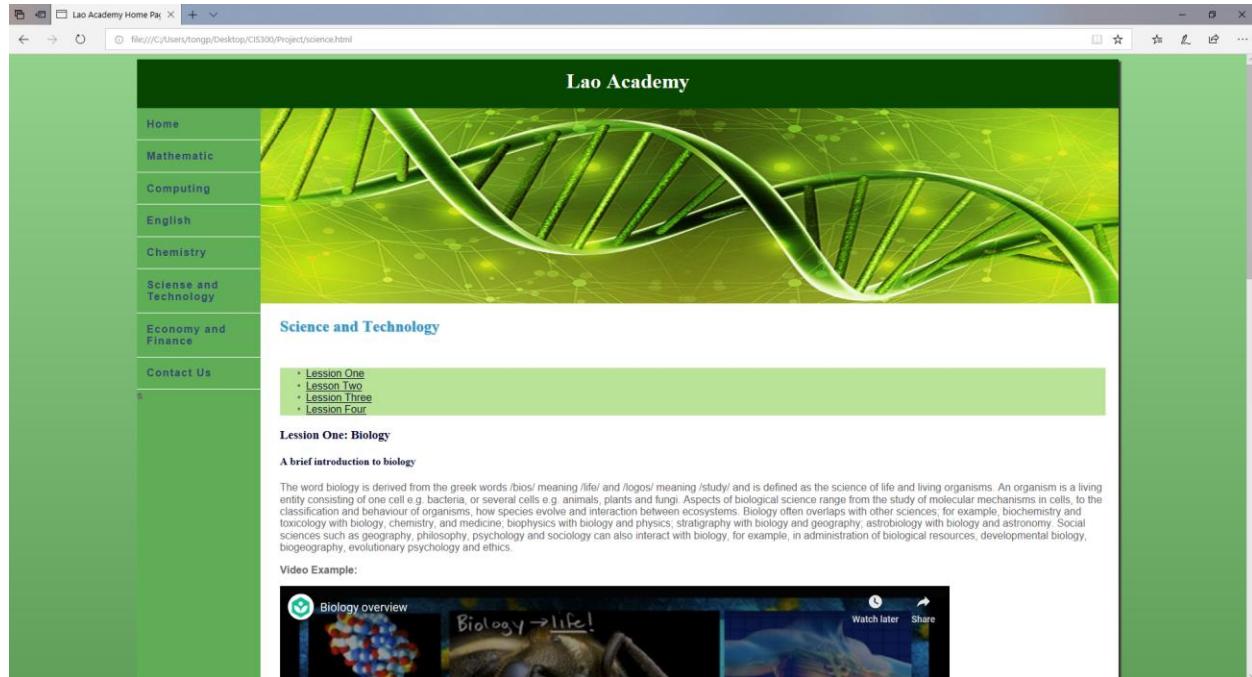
Lao Academy Home Pa

file:///C:/Users/tongp/Desktop/CIS300/Project/science.html

Lao Academy

Home

Mathematic

Computing

English

Chemistry

Sciense and Technology

Economy and Finance

Contact Us

Science and Technology

- Lession One
- Lession Two
- Lession Three
- Lession Four

Lession One: Biology

A brief introduction to biology

The word biology is derived from the greek words /bios/ meaning /life/ and /logos/ meaning /study/ and is defined as the science of life and living organisms. An organism is a living entity consisting of one cell e.g. bacteria, or several cells e.g. animals, plants and fungi. Aspects of biological science range from the study of molecular mechanisms in cells, to the classification and behaviour of organisms, how species evolve and interaction between ecosystems. Biology often overlaps with other sciences; for example, biochemistry and toxicology with biology, chemistry, and medicine; biophysics with biology and physics; stratigraphy with biology and geography; astrobiology with biology and astronomy. Social sciences such as geography, philosophy, psychology and sociology can also interact with biology, for example, in administration of biological resources, developmental biology, biogeography, evolutionary psychology and ethics.

Video Example:

Biology overview

Watch later

Share

Biology → life!